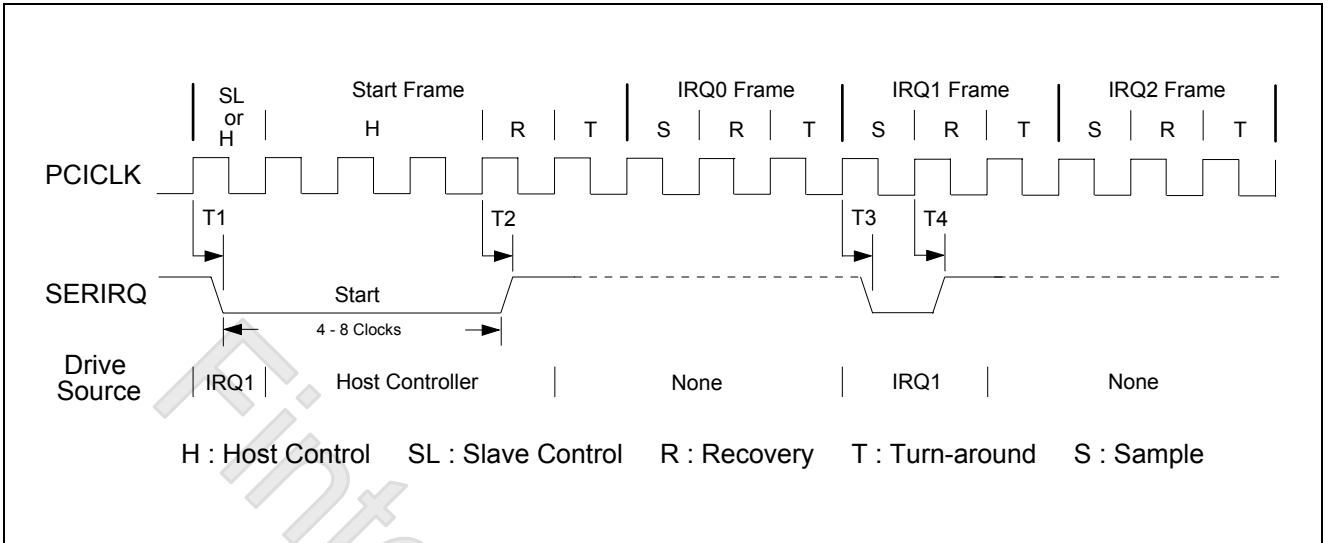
SL or H

Start Frame

H

R

T

IRQ0 Frame

S

R

T

IRQ1 Frame

S

R

T

IRQ2 Frame

S

R

T

PCICLK

T1

T2

T3

T4

SERIRQ

Start

4 - 8 Clocks

Drive Source

IRQ1

Host Controller

None

IRQ1

None

H : Host Control SL : Slave Control R : Recovery T : Turn-around S : Sample

Fintek